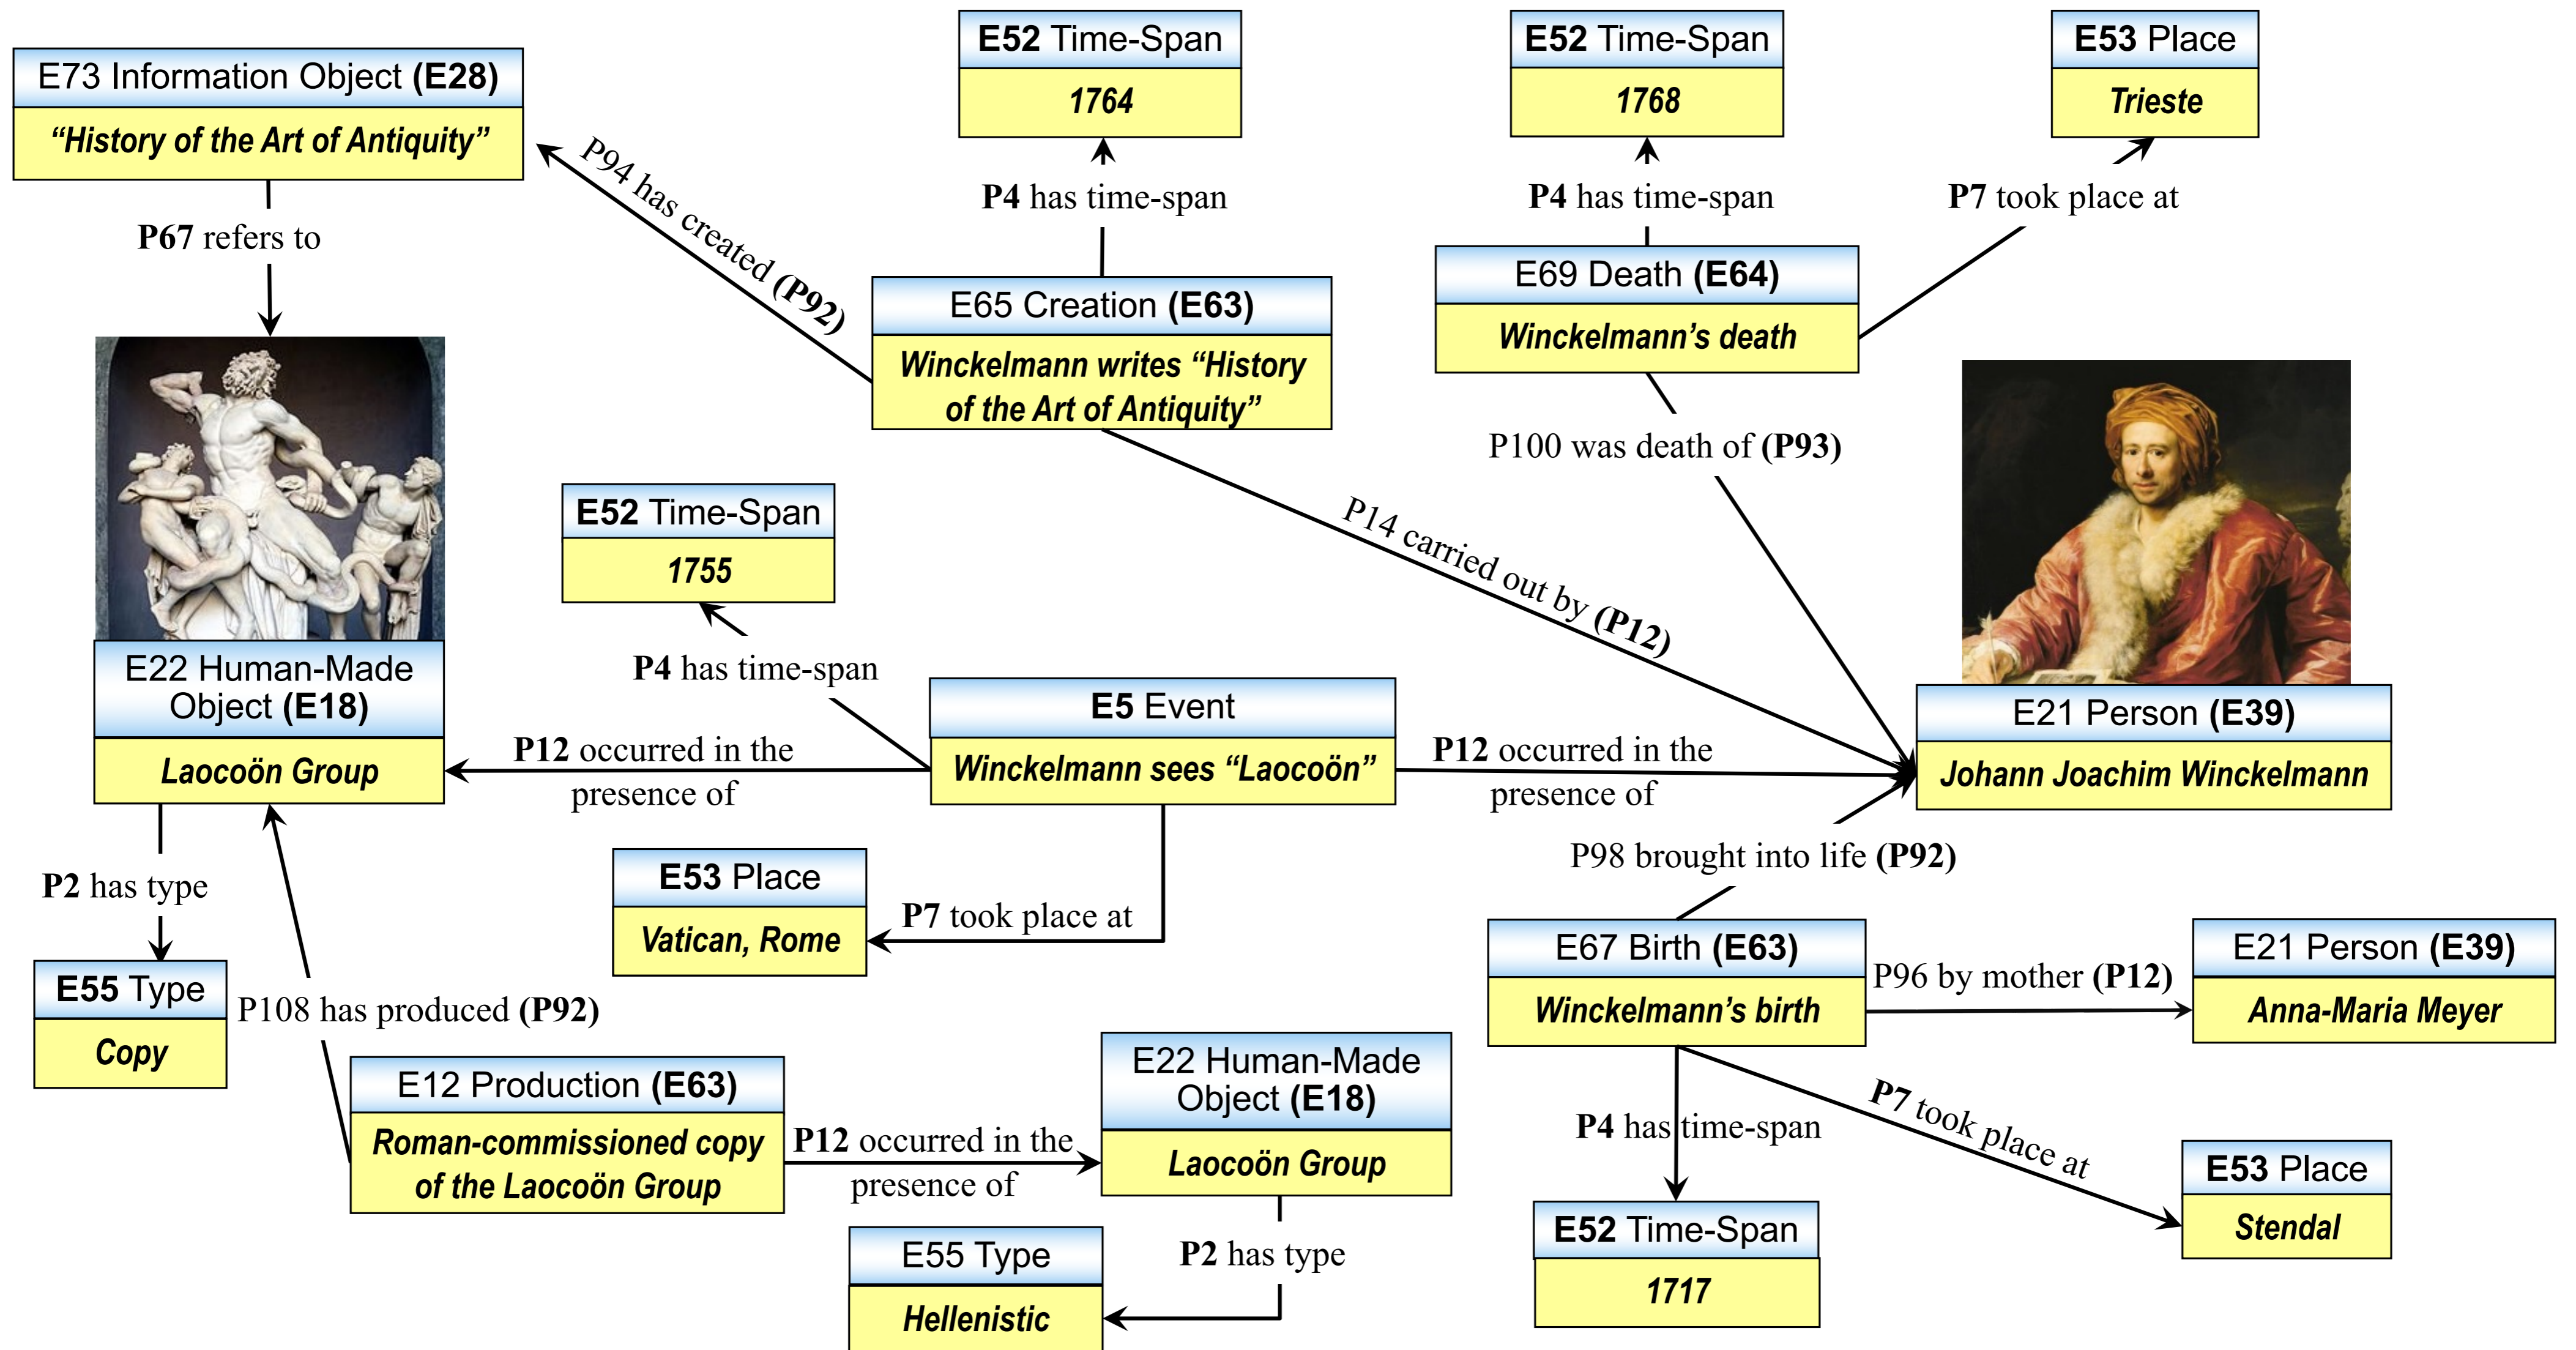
E73 Information Object **(E28)**
*"History of the Art of Antiquity"*

E52 Time-Span
*1764*

E52 Time-Span
*1768*

E53 Place
*Trieste*

P94 has created **(P92)**

P4 has time-span

P4 has time-span

P7 took place at

P67 refers to

E65 Creation **(E63)**
*Winckelmann writes "History of the Art of Antiquity"*

E69 Death **(E64)**
*Winckelmann's death*

P100 was death of **(P93)**

P14 carried out by **(P12)**

E52 Time-Span
*1755*

P4 has time-span

E22 Human-Made Object **(E18)**
*Laocoön Group*

E5 Event
*Winckelmann sees "Laocoön"*

E21 Person **(E39)**
*Johann Joachim Winckelmann*

P12 occurred in the presence of

P12 occurred in the presence of

P98 brought into life **(P92)**

P2 has type

E53 Place
*Vatican, Rome*

P7 took place at

E67 Birth **(E63)**
*Winckelmann's birth*

P96 by mother **(P12)**

E21 Person **(E39)**
*Anna-Maria Meyer*

E55 Type
*Copy*

P108 has produced **(P92)**

E12 Production **(E63)**
*Roman-commissioned copy of the Laocoön Group*

P12 occurred in the presence of

E22 Human-Made Object **(E18)**
*Laocoön Group*

P4 has time-span

P7 took place at

E53 Place
*Stendal*

E52 Time-Span
*1717*

E55 Type
*Hellenistic*

P2 has type